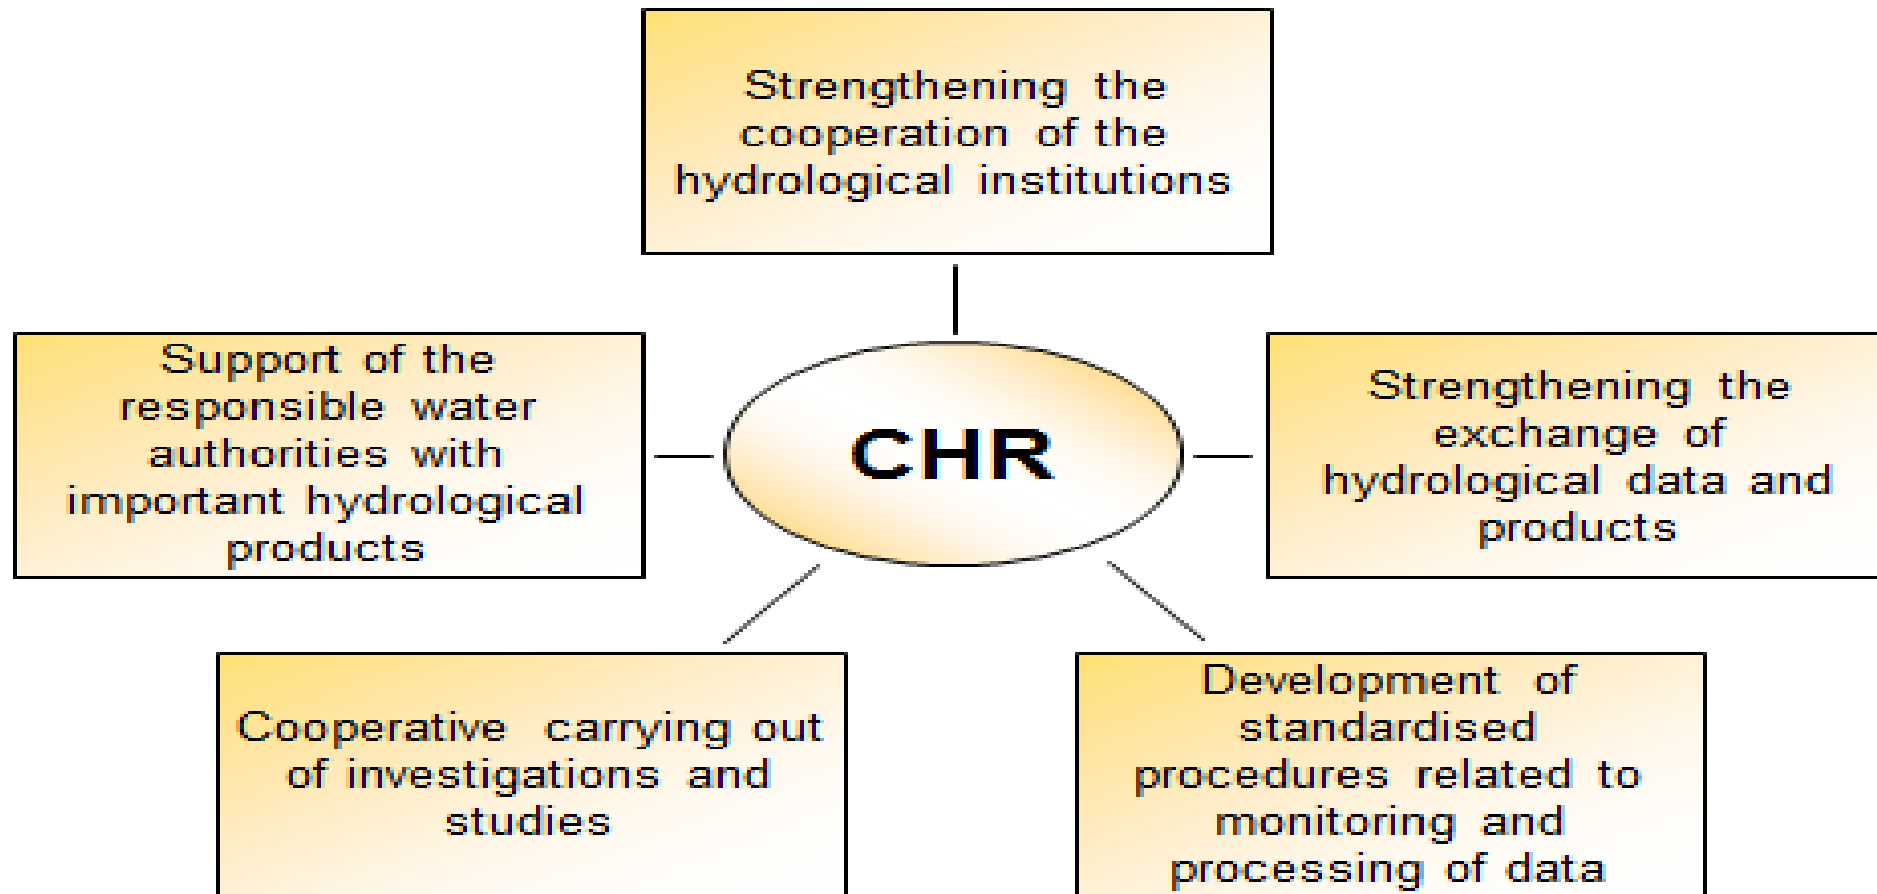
Strengthening the cooperation of the hydrological institutions

Support of the responsible water authorities with important hydrological products

CHR

Strengthening the exchange of hydrological data and products

Cooperative carrying out of investigations and studies

Development of standardised procedures related to monitoring and processing of data